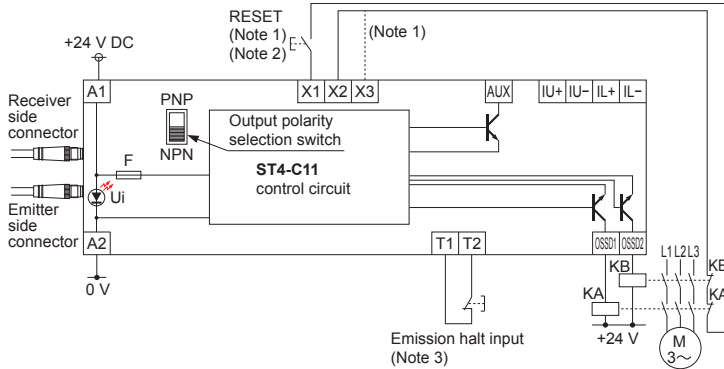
RESET
(Note 1)
(Note 2)

(Note 1)

+24 V DC

A1

X1 X2 X3

AUX

IU+ IU− IL+ IL−

Receiver side connector

PNP

NPN

Output polarity selection switch

F

ST4-C11
control circuit

Emitter side connector

Ui

A2

T1 T2

OSSD1 OSSD2

0 V

L1 L2 L3

KB

KA

KB

KA

Emission halt input
(Note 3)

+24 V

M
3∼